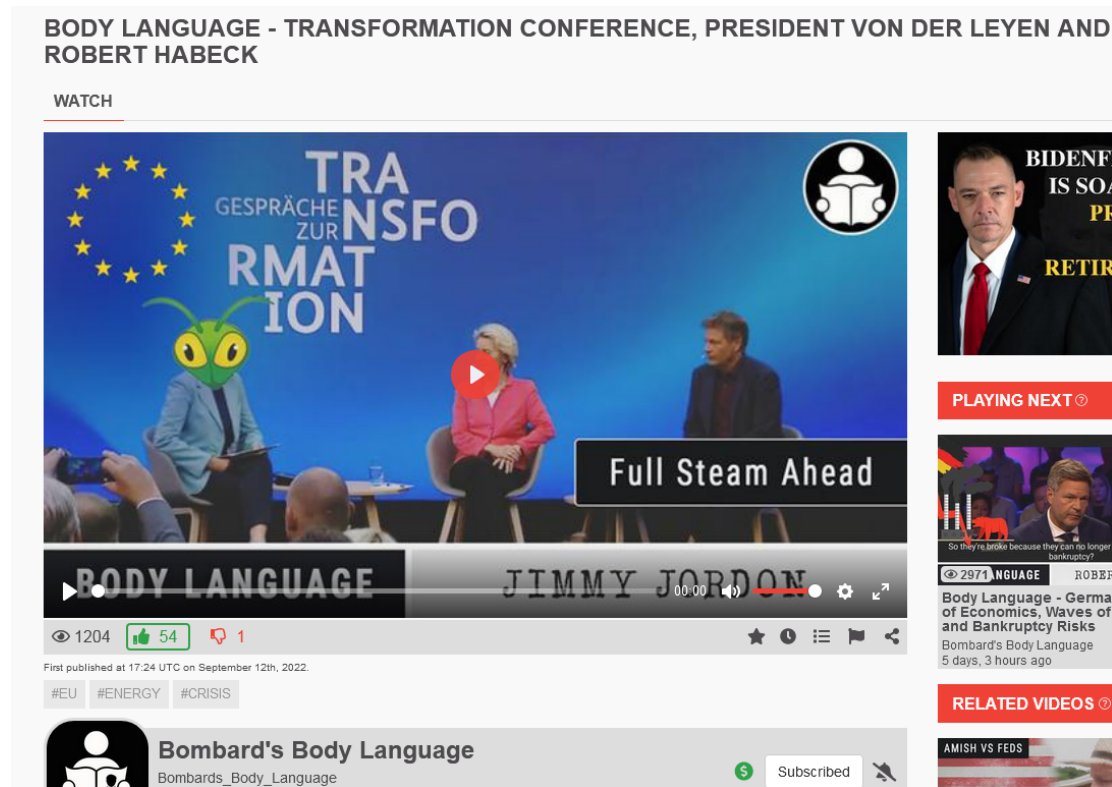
BODY LANGUAGE - TRANSFORMATION CONFERENCE, PRESIDENT VON DER LEYEN AND ROBERT HABECK

WATCH

GESPRÄCHE ZUR TRANSFORMATION

Full Steam Ahead

BODY LANGUAGE

JIMMY JORDON

00:00

1204 54 1

First published at 17:24 UTC on September 12th, 2022.

#EU #ENERGY #CRISIS

Bombard's Body Language
Bombards_Body_Language

Subscribed

BIDENF
IS SOA
PR
RETIR

PLAYING NEXT

So they're broke because they can no longer bankruptcy?

2971 NGUAGE ROBER

Body Language - Germa of Economics, Waves of and Bankruptcy Risks
Bombard's Body Language
5 days, 3 hours ago

RELATED VIDEOS

AMISH VS FEDS